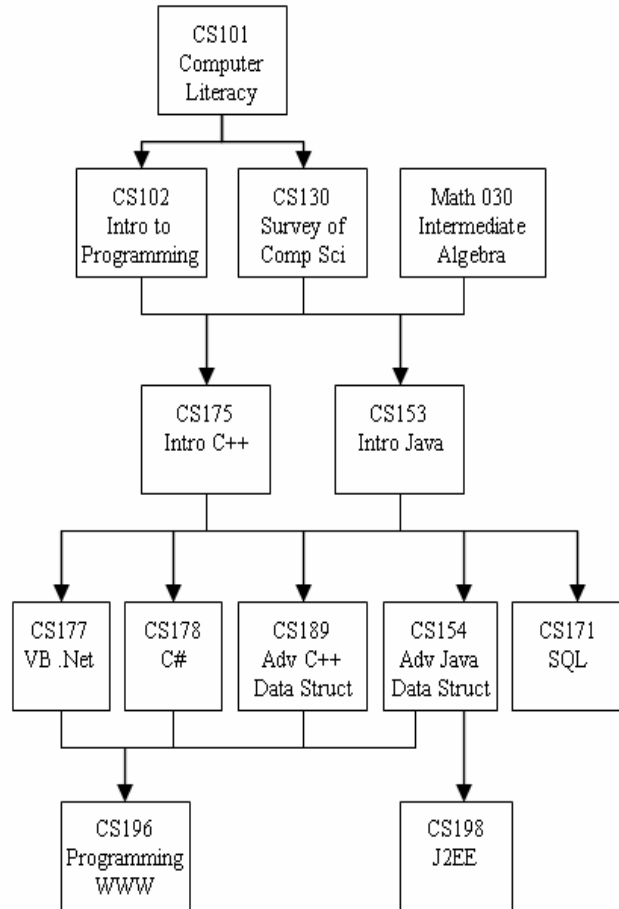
CS101
Computer
Literacy

CS102
Intro to
Programming

CS130
Survey of
Comp Sci

Math 030
Intermediate
Algebra

CS175
Intro C++

CS153
Intro Java

CS177
VB .Net

CS178
C#

CS189
Adv C++
Data Struct

CS154
Adv Java
Data Struct

CS171
SQL

CS196
Programming
WWW

CS198
J2EE